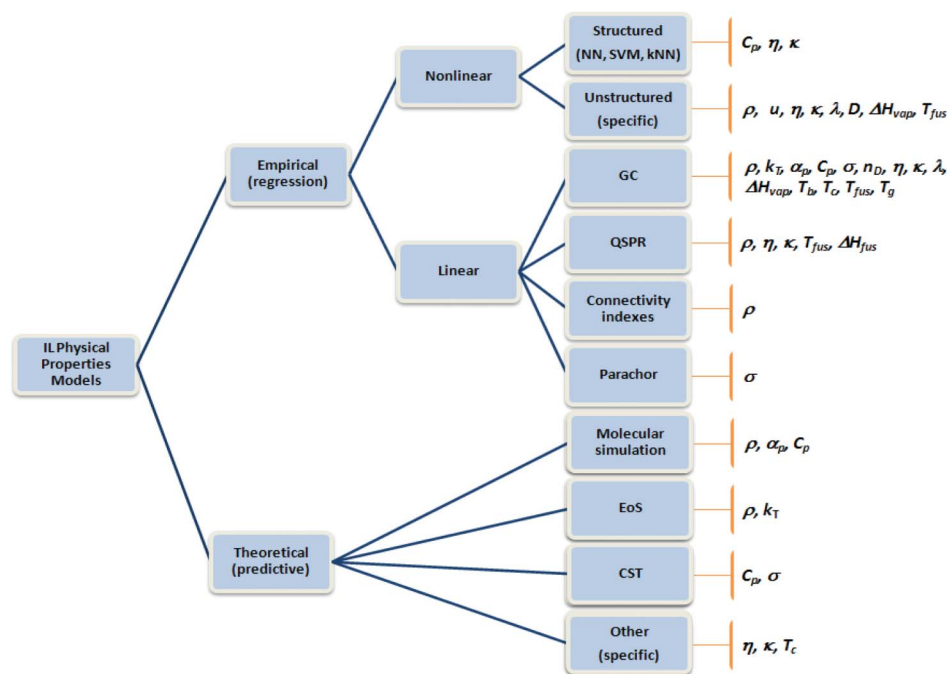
ILPhysical Properties Models

Empirical (regression)

Theoretical (predictive)

Nonlinear

Linear

Structured (NN, SVM, kNN)

$C_p$, $\eta$, $\kappa$

Unstructured (specific)

$\rho$, $u$, $\eta$, $\kappa$, $\lambda$, $D$, $\Delta H_{vap}$, $T_{fus}$

GC

$\rho$, $k_T$, $\alpha_p$, $C_p$, $\sigma$, $n_D$, $\eta$, $\kappa$, $\lambda$, $\Delta H_{vap}$, $T_b$, $T_c$, $T_{fus}$, $T_g$

QSPR

$\rho$, $\eta$, $\kappa$, $T_{fus}$, $\Delta H_{fus}$

Connectivity indexes

$\rho$

Parachor

$\sigma$

Molecular simulation

$\rho$, $\alpha_p$, $C_p$

EoS

$\rho$, $k_T$

CST

$C_p$, $\sigma$

Other (specific)

$\eta$, $\kappa$, $T_c$